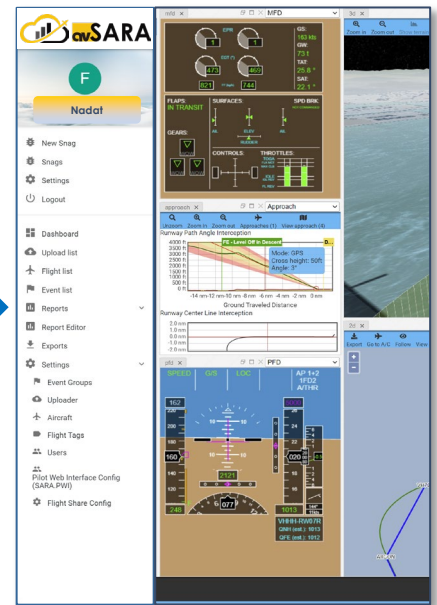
avSARA

F

Nadat

New Snag
Snags
Settings
Logout

Dashboard
Upload list
Flight list
Event list
Reports
Report Editor
Exports
Settings
Event Groups
Uploader
Aircraft
Flight Tags
Users
Pilot Web Interface Config (SARA.PWI)
Flight Share Config

mfd × MFD
EPR
1
1
EGT (°)
473
469
821
744
GS: 163 kts
GW: 73 t
TAT: 25.8 °
SAT: 22.1 °
FLAPS: IN TRANSIT
SURFACES:
SPD BRK: UNKNOWN
GEARS:
ELEV
RUDDER
CONTROLS:
THROTTLES:

approach × Approach
Unzoom Zoom in Zoom out Approaches (1) View approach (4)
Runway Path Angle Interception
FE - Level Off in Descent
Mode: OPS
Cross height: 50ft
Angle: 3°
4000 ft
3500 ft
3000 ft
2500 ft
2000 ft
1500 ft
1000 ft
500 ft
0 ft
-14 nm -12 nm -10 nm -8 nm -6 nm -4 nm -2 nm 0 nm
Ground Traveled Distance
Runway Center Line Interception
2.0 nm
1.0 nm
0.0 nm
-1.0 nm

pfd × PFD
SPEED G/S LOC AP 1+2 1FD2 A/THR
162
160
020
2121
248
077
1013
VHHH-RW07R
QNH (est.): 1013
QFE (est.): 1012

3d ×
Zoom in Zoom out

2d ×
Export Go to A/C Follow View
+
−